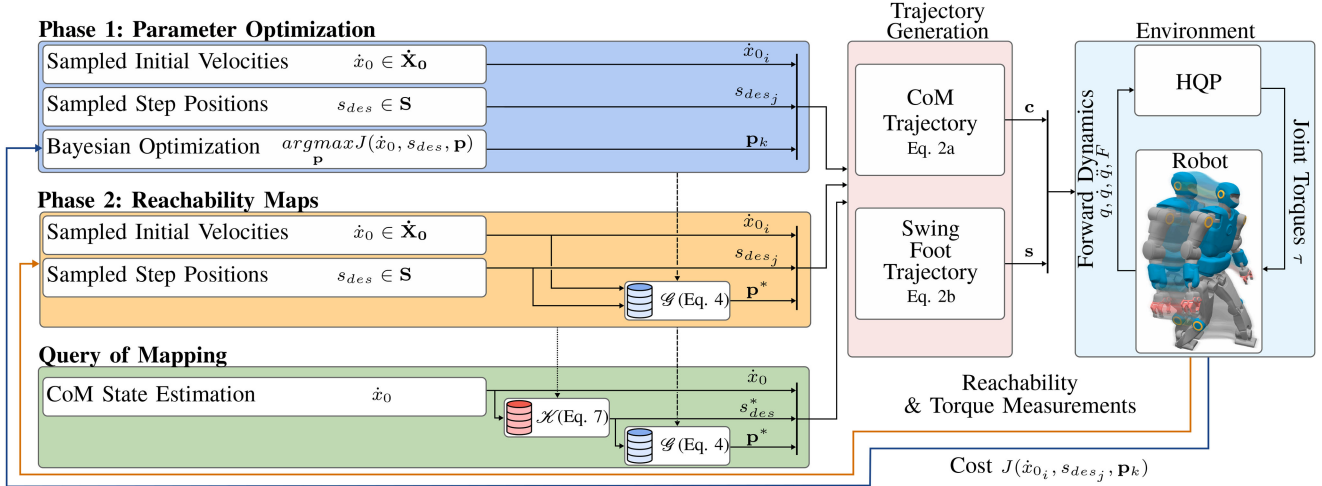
Phase 1: Parameter Optimization

Sampled Initial Velocities $\dot{x}_0 \in \dot{\mathbf{X}}_\mathbf{0}$ $\dot{x}_{0_i}$

Sampled Step Positions $s_{des} \in \mathbf{S}$ $s_{des_j}$

Bayesian Optimization $\underset{\mathbf{p}}{argmax} J(\dot{x}_0, s_{des}, \mathbf{p})$ $\mathbf{p}_k$

Phase 2: Reachability Maps

Sampled Initial Velocities $\dot{x}_0 \in \dot{\mathbf{X}}_\mathbf{0}$ $\dot{x}_{0_i}$

Sampled Step Positions $s_{des} \in \mathbf{S}$ $s_{des_j}$

$\mathscr{G}$ (Eq. 4) $\mathbf{p}^*$

Query of Mapping

CoM State Estimation $\dot{x}_0$ $\dot{x}_0$

$\mathscr{K}$(Eq. 7) $s^*_{des}$

$\mathscr{G}$ (Eq. 4) $\mathbf{p}^*$

Trajectory Generation

CoM Trajectory Eq. 2a $\mathbf{c}$

Swing Foot Trajectory Eq. 2b $\mathbf{s}$

Environment

HQP

Robot

Forward Dynamics $q, \dot{q}, \ddot{q}, F$

Joint Torques $\tau$

Reachability & Torque Measurements

Cost $J(\dot{x}_{0_i}, s_{des_j}, \mathbf{p}_k)$